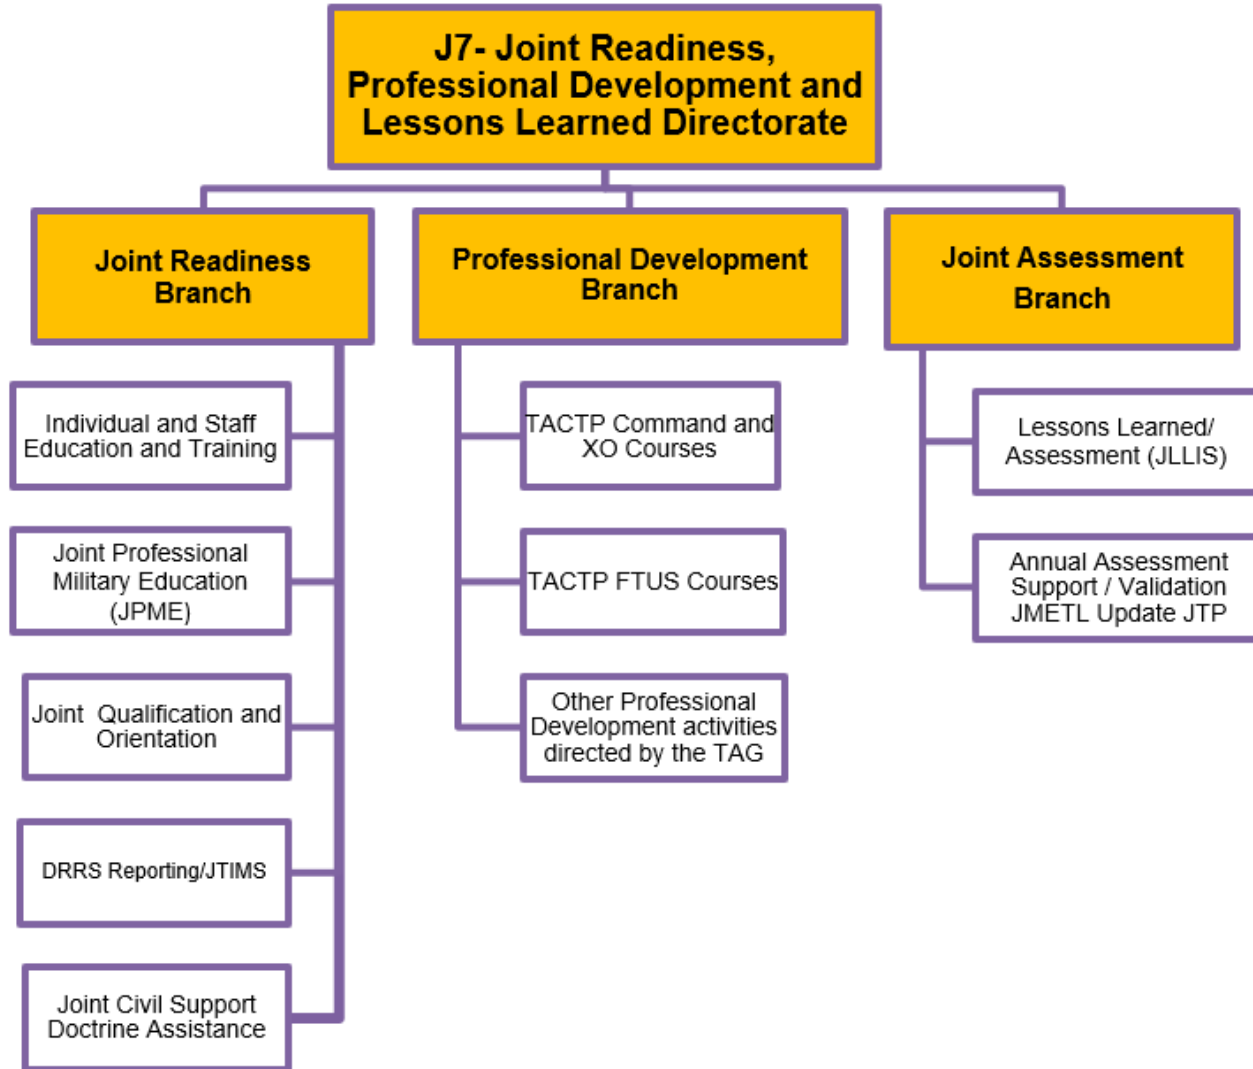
J7- Joint Readiness, Professional Development and Lessons Learned Directorate

Joint Readiness Branch

Individual and Staff Education and Training

Joint Professional Military Education (JPME)

Joint Qualification and Orientation

DRRS Reporting/JTIMS

Joint Civil Support Doctrine Assistance

Professional Development Branch

TACTP Command and XO Courses

TACTP FTUS Courses

Other Professional Development activities directed by the TAG

Joint Assessment Branch

Lessons Learned/ Assessment (JLLIS)

Annual Assessment Support / Validation JMETL Update JTP